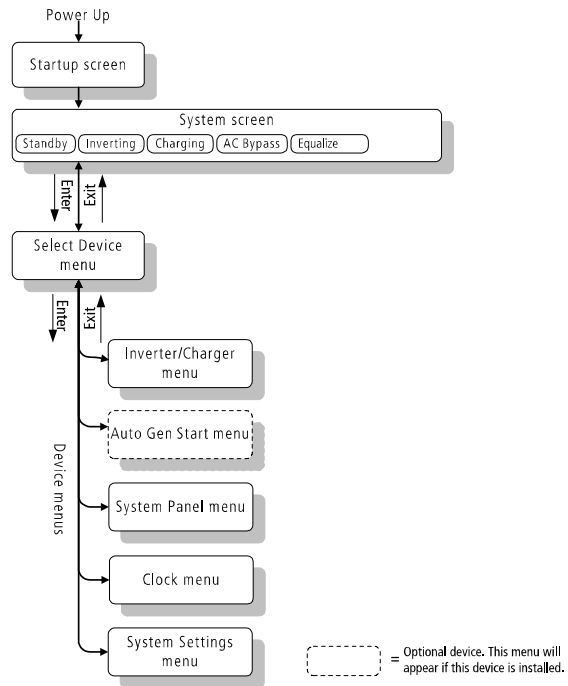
Power Up

Startup screen

System screen

Standby

Inverting

Charging

AC Bypass

Equalize

Enter

Exit

Select Device menu

Enter

Exit

Device menus

Inverter/Charger menu

Auto Gen Start menu

System Panel menu

Clock menu

System Settings menu

= Optional device. This menu will appear if this device is installed.